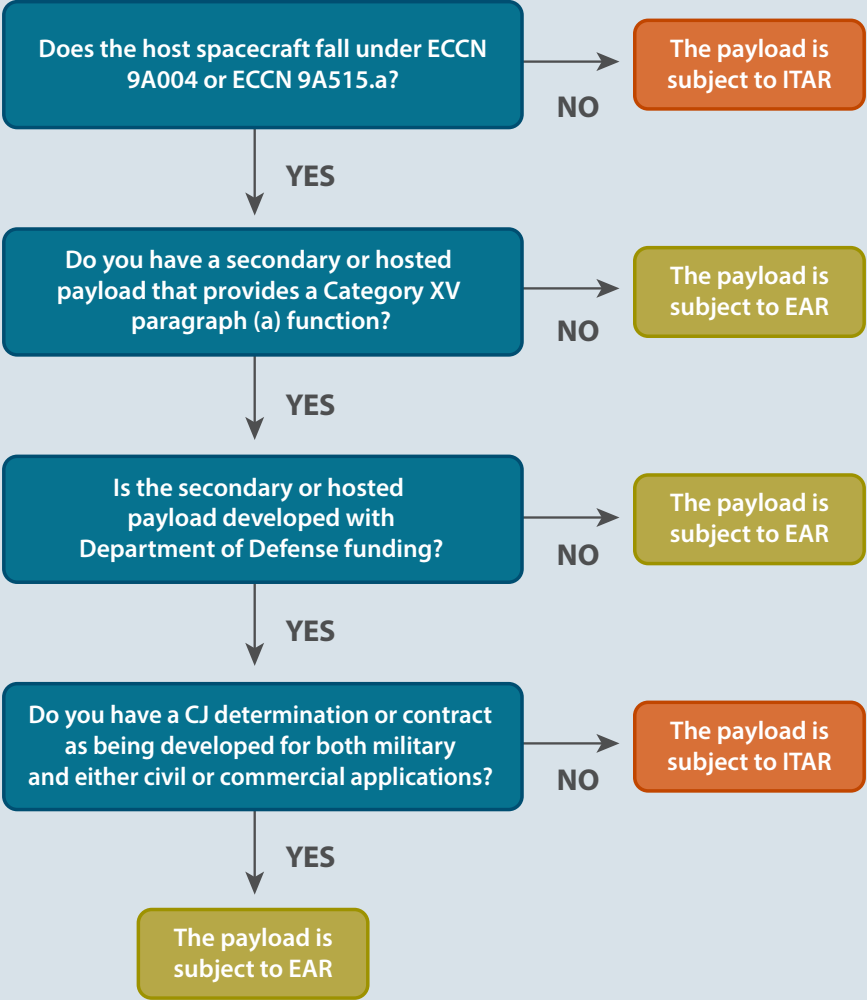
Does the host spacecraft fall under ECCN 9A004 or ECCN 9A515.a?

NO

The payload is subject to ITAR

YES

Do you have a secondary or hosted payload that provides a Category XV paragraph (a) function?

NO

The payload is subject to EAR

YES

Is the secondary or hosted payload developed with Department of Defense funding?

NO

The payload is subject to EAR

YES

Do you have a CJ determination or contract as being developed for both military and either civil or commercial applications?

NO

The payload is subject to ITAR

YES

The payload is subject to EAR